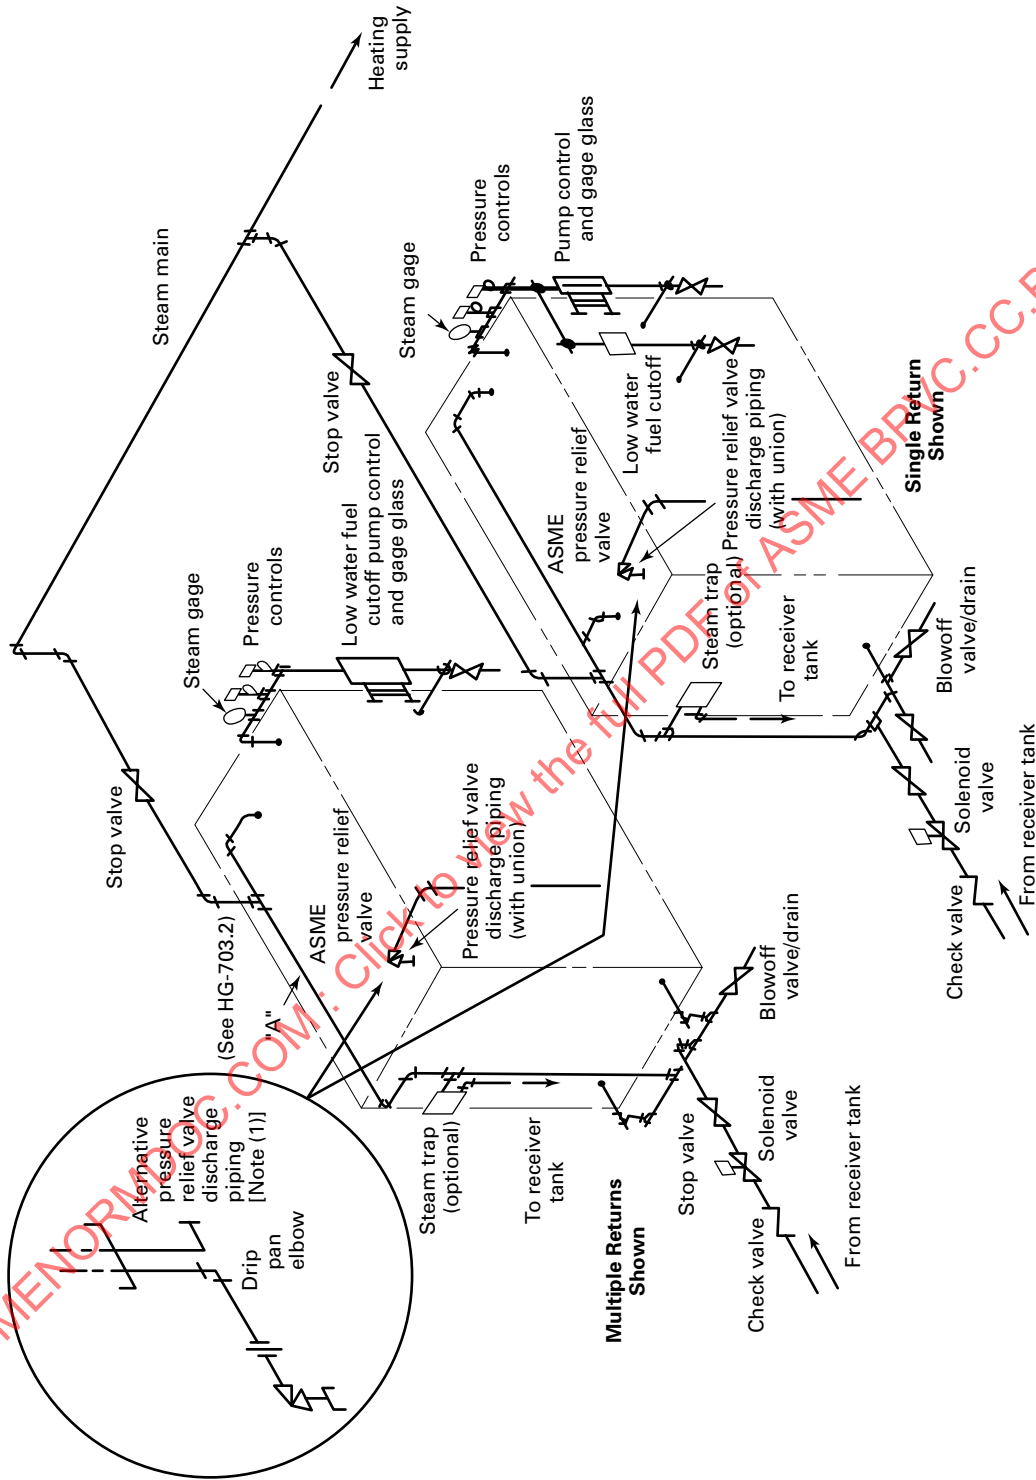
Heating supply

Steam main

Pressure controls

Pump control and gage glass

Steam gage

Stop valve

Low water fuel cutoff

ASME pressure relief valve

Pressure relief valve discharge piping (with union)

Single Return Shown

Steam trap (optional)

To receiver tank

Blowoff valve/drain

Solenoid valve

From receiver tank

Check valve

Steam gage

Pressure controls

Low water fuel cutoff pump control and gage glass

Stop valve

ASME pressure relief valve

Pressure relief valve discharge piping (with union)

(See HG-703.2)

"A"

Alternative pressure relief valve discharge piping [Note (1)]

Drip pan elbow

Steam trap (optional)

To receiver tank

Multiple Returns Shown

Stop valve

Blowoff valve/drain

Solenoid valve

From receiver tank

Check valve

ASMENORMDOC.COM : Click to view the full PDF of ASME BPVC.CC.B